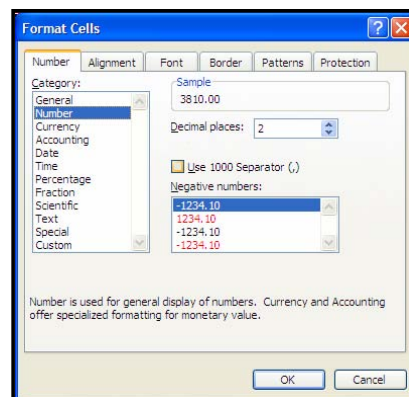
Format Cells

?

X

Number

Alignment

Font

Border

Patterns

Protection

Category:

General
Number
Currency
Accounting
Date
Time
Percentage
Fraction
Scientific
Text
Special
Custom

Sample

3810.00

Decimal places:

2

Use 1000 Separator (,)

Negative numbers:

-1234.10
1234.10
-1234.10
-1234.10

Number is used for general display of numbers. Currency and Accounting offer specialized formatting for monetary value.

OK

Cancel